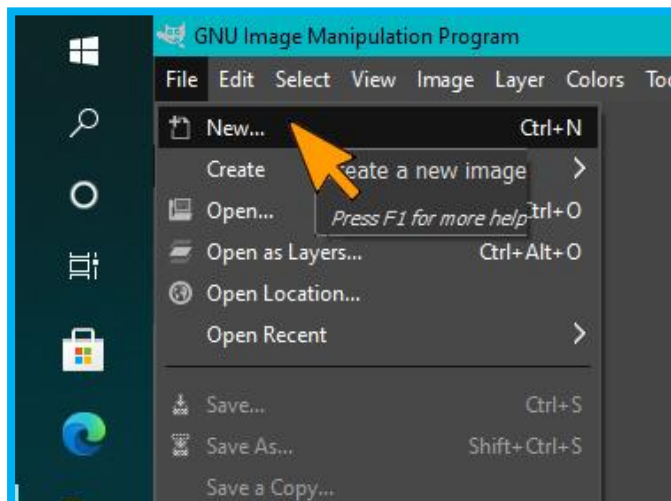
GNU Image Manipulation Program

File Edit Select View Image Layer Colors To

New... Ctrl+N

Create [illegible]eate a new image

Press F1 for more help

Open... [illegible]trl+O

Open as Layers... Ctrl+Alt+O

Open Location...

Open Recent

Save... Ctrl+S

Save As... Shift+Ctrl+S

Save a Copy...